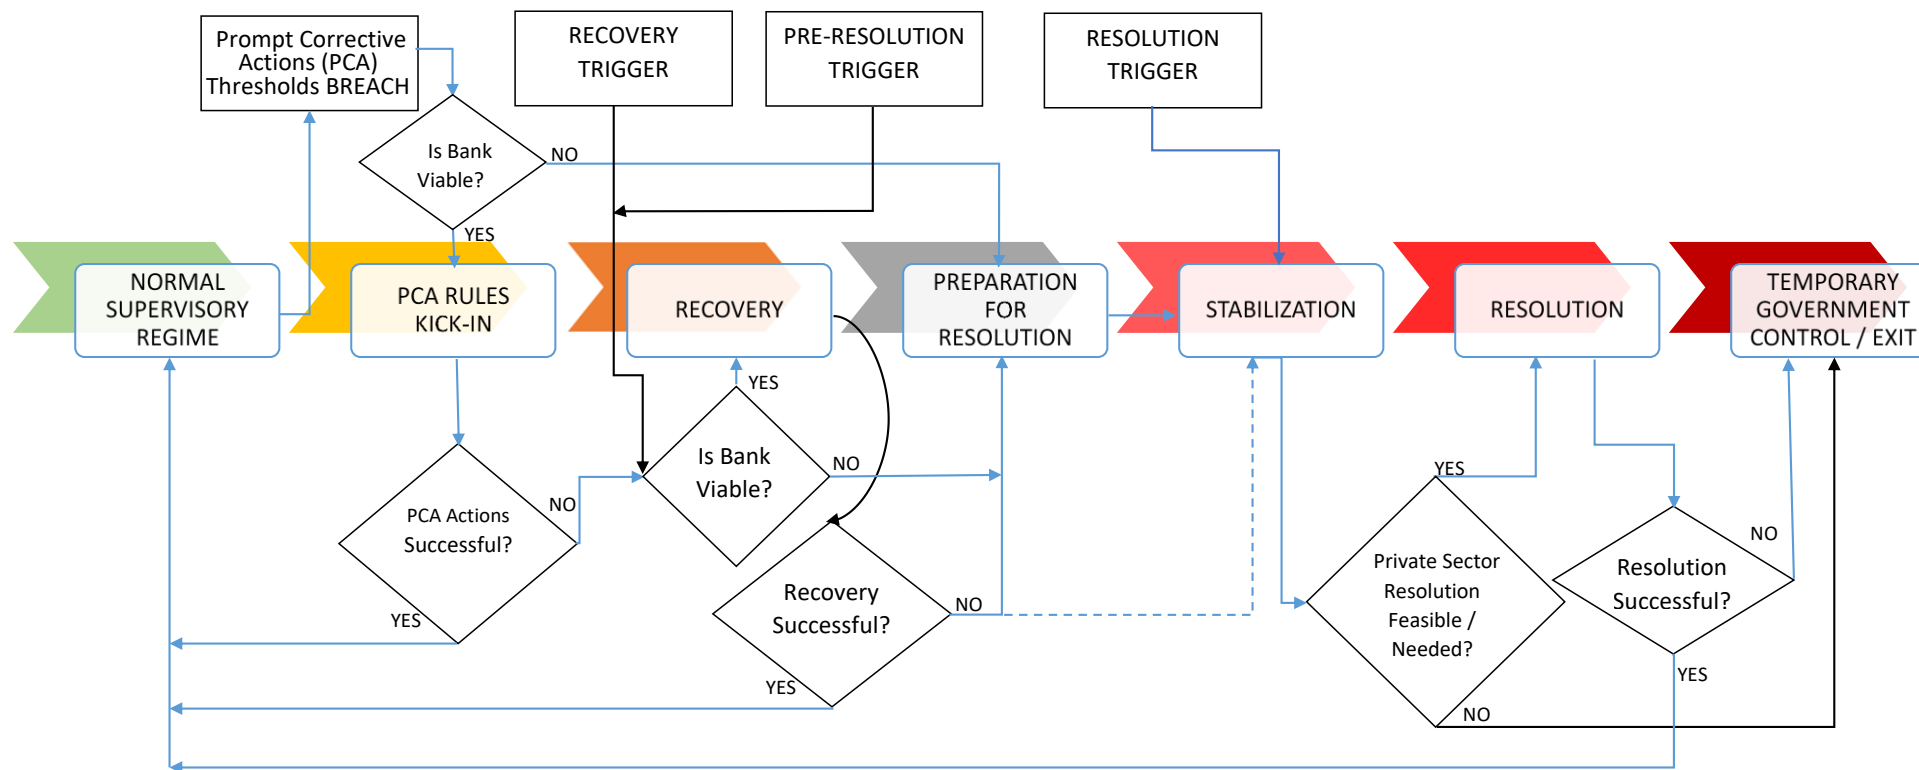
Prompt Corrective Actions (PCA) Thresholds BREACH

RECOVERY TRIGGER

PRE-RESOLUTION TRIGGER

RESOLUTION TRIGGER

Is Bank Viable?

NO

YES

NORMAL SUPERVISORY REGIME

PCA RULES KICK-IN

RECOVERY

PREPARATION FOR RESOLUTION

STABILIZATION

RESOLUTION

TEMPORARY GOVERNMENT CONTROL / EXIT

YES

Is Bank Viable?

NO

YES

PCA Actions Successful?

NO

YES

Recovery Successful?

NO

YES

Private Sector Resolution Feasible / Needed?

NO

NO

Resolution Successful?

YES